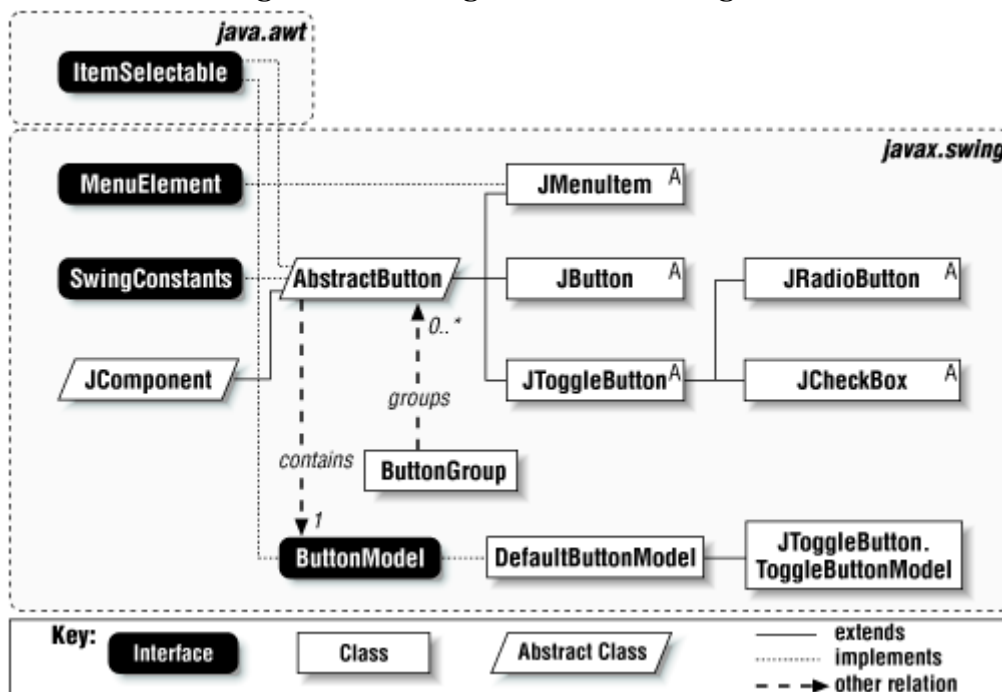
java.awt

ItemSelectable

javax.swing

MenuElement

JMenuItem A

SwingConstants

AbstractButton

JButton A

JRadioButton A

0..*

JComponent

JToggleButton A

JCheckBox A

groups

contains

ButtonGroup

1

ButtonModel

DefaultButtonModel

JToggleButton. ToggleButtonModel

Key: Interface Class Abstract Class

extends
implements
other relation